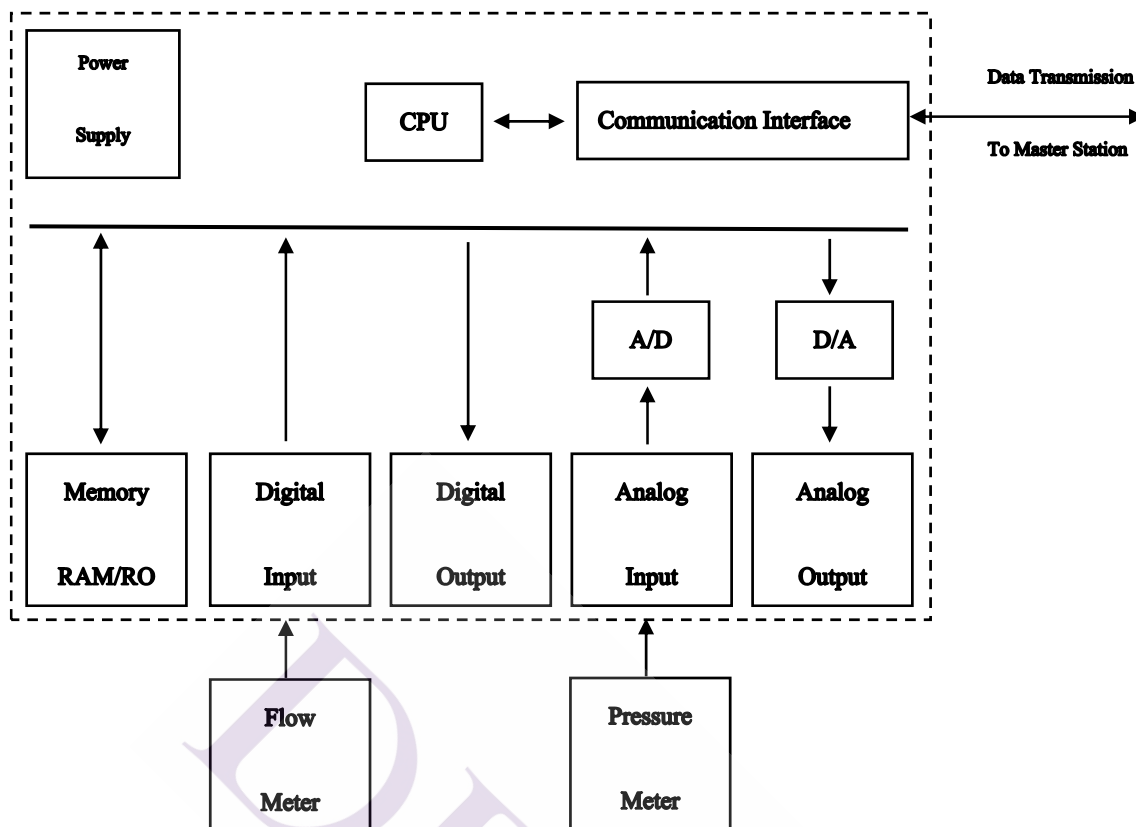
Power

Supply

CPU

Communication Interface

Data Transmission

To Master Station

A/D

D/A

Memory

RAM/RO

Digital

Input

Digital

Output

Analog

Input

Analog

Output

Flow

Meter

Pressure

Meter